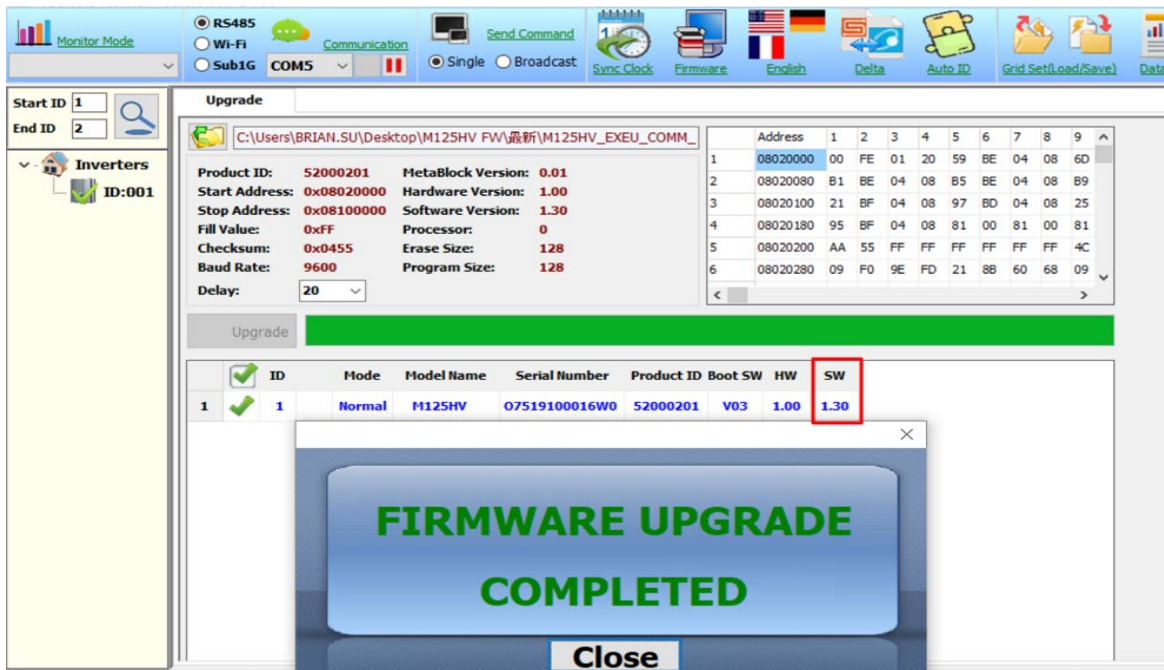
Monitor Mode

RS485
Wi-Fi
Sub1G
COM5
Communication

Send Command
Single
Broadcast

Sync Clock
Firmware
English
Delta
Auto ID
Grid Set(Load/Save)
Data

Start ID 1
End ID 2

Inverters
ID:001

Upgrade

C:\Users\BRIAN.SU\Desktop\M125HV FW\最新\M125HV_EXEU_COMM_

Product ID: 52000201
Start Address: 0x08020000
Stop Address: 0x08100000
Fill Value: 0xFF
Checksum: 0x0455
Baud Rate: 9600
Delay: 20

MetaBlock Version: 0.01
Hardware Version: 1.00
Software Version: 1.30
Processor: 0
Erase Size: 128
Program Size: 128

| | Address | 1 | 2 | 3 | 4 | 5 | 6 | 7 | 8 | 9 |
|---|---|---|---|---|---|---|---|---|---|---|
| 1 | 08020000 | 00 | FE | 01 | 20 | 59 | BE | 04 | 08 | 6D |
| 2 | 08020080 | B1 | BE | 04 | 08 | B5 | BE | 04 | 08 | B9 |
| 3 | 08020100 | 21 | BF | 04 | 08 | 97 | BD | 04 | 08 | 25 |
| 4 | 08020180 | 95 | BF | 04 | 08 | 81 | 00 | 81 | 00 | 81 |
| 5 | 08020200 | AA | 55 | FF | FF | FF | FF | FF | FF | 4C |
| 6 | 08020280 | 09 | F0 | 9E | FD | 21 | 8B | 60 | 68 | 09 |

Upgrade

| | | ID | Mode | Model Name | Serial Number | Product ID | Boot SW | HW | SW |
|---|---|---|---|---|---|---|---|---|---|
| 1 | | 1 | Normal | M125HV | O7519100016W0 | 52000201 | V03 | 1.00 | 1.30 |

FIRMWARE UPGRADE COMPLETED

Close